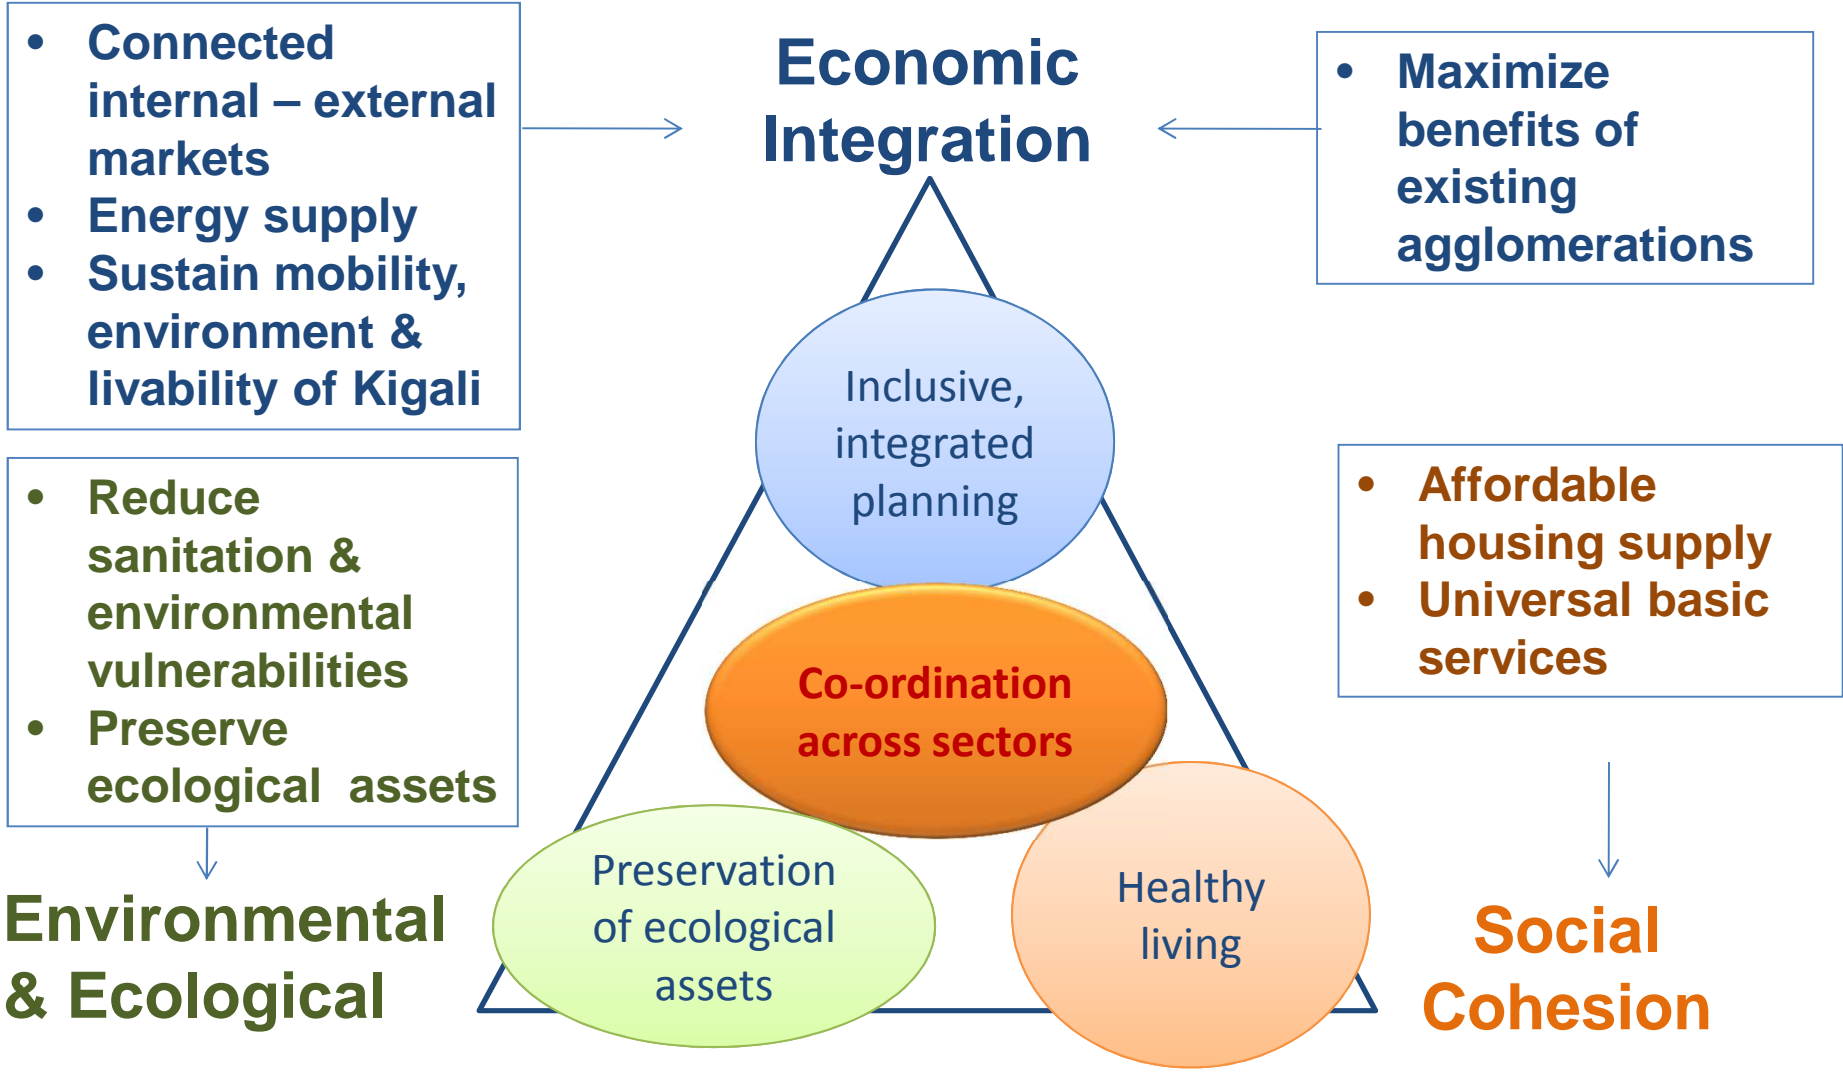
- Connected internal – external markets
- Energy supply
- Sustain mobility, environment & livability of Kigali

Economic Integration

- Maximize benefits of existing agglomerations

Inclusive, integrated planning

- Reduce sanitation & environmental vulnerabilities
- Preserve ecological assets

- Affordable housing supply
- Universal basic services

Co-ordination across sectors

Preservation of ecological assets

Healthy living

Environmental & Ecological

Social Cohesion